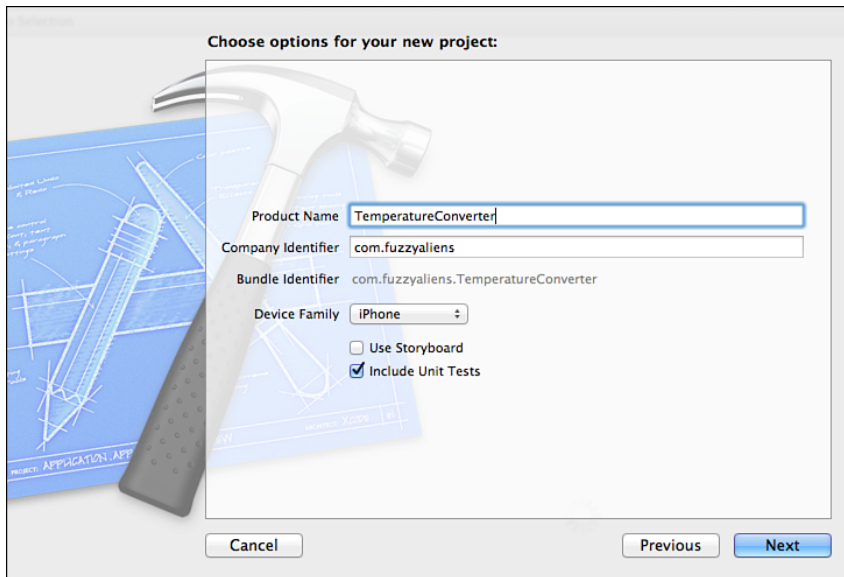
Choose options for your new project:

Product Name TemperatureConverter

Company Identifier com.fuzzyaliens

Bundle Identifier com.fuzzyaliens.TemperatureConverter

Device Family iPhone

Use Storyboard

Include Unit Tests

PROJECT: APPLICATION.APP

Cancel

Previous

Next